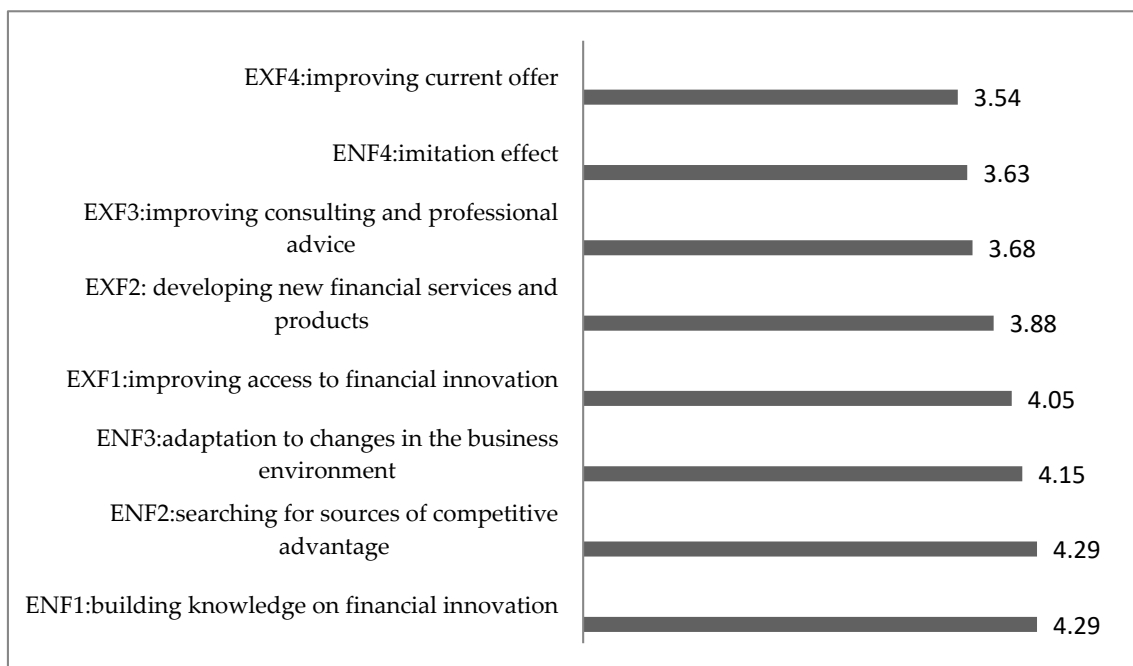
EXF4:improving current offer
3.54

ENF4:imitation effect
3.63

EXF3:improving consulting and professional advice
3.68

EXF2: developing new financial services and products
3.88

EXF1:improving access to financial innovation
4.05

ENF3:adaptation to changes in the business environment
4.15

ENF2:searching for sources of competitive advantage
4.29

ENF1:building knowledge on financial innovation
4.29